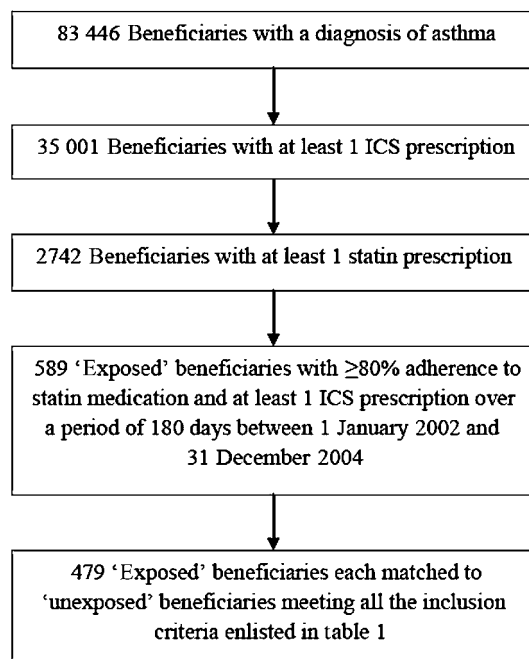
83 446 Beneficiaries with a diagnosis of asthma

35 001 Beneficiaries with at least 1 ICS prescription

2742 Beneficiaries with at least 1 statin prescription

589 'Exposed' beneficiaries with $\geq$80% adherence to statin medication and at least 1 ICS prescription over a period of 180 days between 1 January 2002 and 31 December 2004

479 'Exposed' beneficiaries each matched to 'unexposed' beneficiaries meeting all the inclusion criteria enlisted in table 1